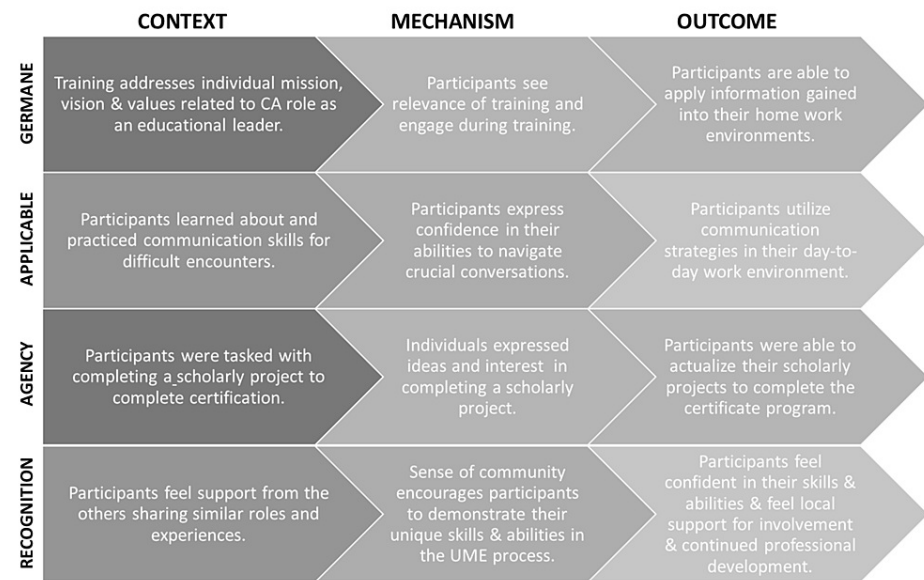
|  | CONTEXT | MECHANISM | OUTCOME |
|---|---|---|---|
| GERMANE | Training addresses individual mission, vision & values related to CA role as an educational leader. | Participants see relevance of training and engage during training. | Participants are able to apply information gained into their home work environments. |
| APPLICABLE | Participants learned about and practiced communication skills for difficult encounters. | Participants express confidence in their abilities to navigate crucial conversations. | Participants utilize communication strategies in their day-to-day work environment. |
| AGENCY | Participants were tasked with completing a scholarly project to complete certification. | Individuals expressed ideas and interest in completing a scholarly project. | Participants were able to actualize their scholarly projects to complete the certificate program. |
| RECOGNITION | Participants feel support from the others sharing similar roles and experiences. | Sense of community encourages participants to demonstrate their unique skills & abilities in the UME process. | Participants feel confident in their skills & abilities & feel local support for involvement & continued professional development. |